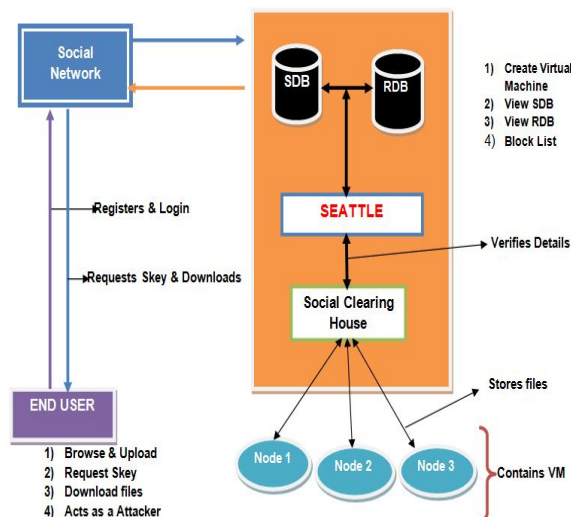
Social Network

SDB

RDB

1) Create Virtual Machine
2) View SDB
3) View RDB
4) Block List

Registers & Login

SEATTLE

Verifies Details

Requests Skey & Downloads

Social Clearing House

END USER

Stores files

Node 1

Node 2

Node 3

Contains VM

1) Browse & Upload
2) Request Skey
3) Download files
4) Acts as a Attacker